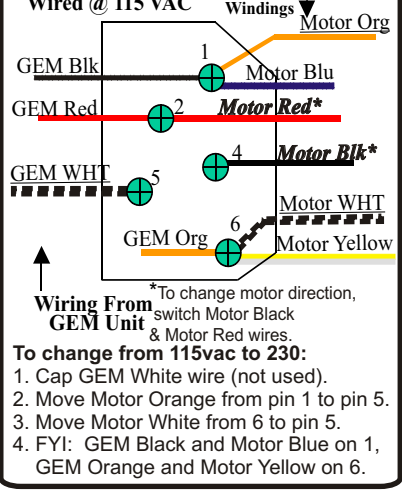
Wired @ 115 VAC

Windings

Motor Org

1

GEM Blk

Motor Blu

GEM Red

2

Motor Red*

4

Motor Blk*

GEM WHT

5

Motor WHT

6

GEM Org

Motor Yellow

Wiring From GEM Unit

*To change motor direction, switch Motor Black & Motor Red wires.

To change from 115vac to 230:
1. Cap GEM White wire (not used).
2. Move Motor Orange from pin 1 to pin 5.
3. Move Motor White from 6 to pin 5.
4. FYI: GEM Black and Motor Blue on 1, GEM Orange and Motor Yellow on 6.